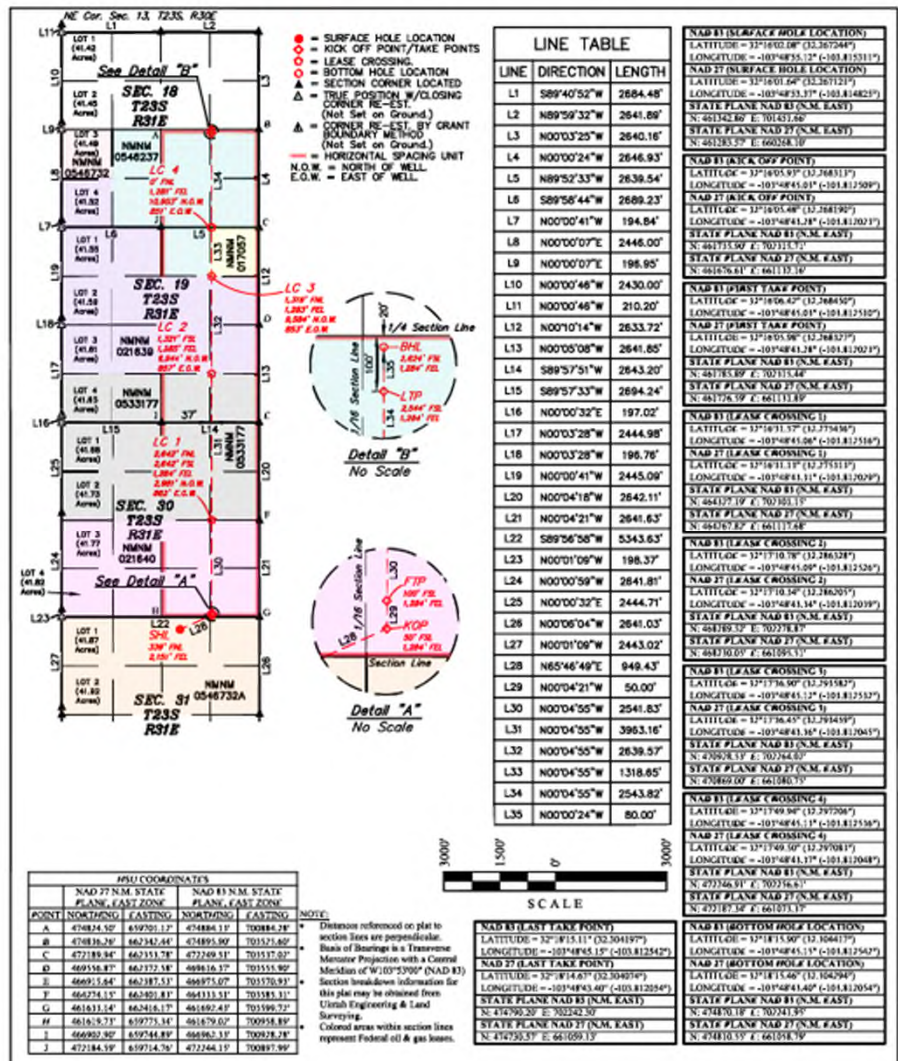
NE Cor. Sec. 13, T23S, R30E

L11 L1 L2

LOT 1 (41.42 Acres)

See Detail "B"

LOT 2 (41.45 Acres)

SEC. 18 T23S R31E

L3

L9

LOT 3 (41.48 Acres)

NMNM 0546237

NMNM 0546732

LOT 4 (41.52 Acres)

LC 4

L34

L4

L7

LOT 1 (41.55 Acres)

L6 L5 L33

NMNM 017057

LOT 2 (41.58 Acres)

SEC. 19 T23S R31E

LC 3

L19

L18

LOT 3 (41.61 Acres)

NMNM 021639

LC 2

L32

L17

LOT 4 (41.63 Acres)

NMNM 0533177

L13

L16

37'

L15 L14

LOT 1 (41.66 Acres)

LC 1

NMNM 0533177

LOT 2 (41.73 Acres)

SEC. 30 T23S R31E

L20

L25

LOT 3 (41.77 Acres)

NMNM 021640

L24

L21

LOT 4 (41.82 Acres)

See Detail "A"

L30

L23

L22 L26

LOT 1 (41.87 Acres)

SHL

L27

LOT 2 (41.92 Acres)

SEC. 31 T23S R31E

NMNM 0546732A

L28

● = SURFACE HOLE LOCATION
◇ = KICK OFF POINT/TAKE POINTS
○ = LEASE CROSSING.
○ = BOTTOM HOLE LOCATION
▲ = SECTION CORNER LOCATED
△ = TRUE POSITION W/CLOSING CORNER RE-EST. (Not Set on Ground.)
△ = CORNER RE-EST. BY GRANT BOUNDARY METHOD (Not Set on Ground.)
— = HORIZONTAL SPACING UNIT
N.O.W. = NORTH OF WELL
E.O.W. = EAST OF WELL

1/4 Section Line

20'

BHL

1/16 Section Line

100'

L35

LTP

Detail "B"
No Scale

1/16 Section Line

FTP

L29

KOP

L28

Section Line

Detail "A"
No Scale

LINE TABLE

| LINE | DIRECTION | LENGTH |
|---|---|---|
| L1 | S89°40'52"W | 2684.48' |
| L2 | N89°59'32"W | 2641.89' |
| L3 | N00°03'25"W | 2640.16' |
| L4 | N00°00'24"W | 2646.93' |
| L5 | N89°52'33"W | 2639.54' |
| L6 | S89°58'44"W | 2689.23' |
| L7 | N00°00'41"W | 194.84' |
| L8 | N00°00'07"E | 2446.00' |
| L9 | N00°00'07"E | 196.95' |
| L10 | N00°00'46"W | 2430.00' |
| L11 | N00°00'46"W | 210.20' |
| L12 | N00°10'14"W | 2633.72' |
| L13 | N00°05'08"W | 2641.85' |
| L14 | S89°57'51"W | 2643.20' |
| L15 | S89°57'33"W | 2694.24' |
| L16 | N00°00'32"E | 197.02' |
| L17 | N00°03'28"W | 2444.98' |
| L18 | N00°03'28"W | 196.76' |
| L19 | N00°00'41"W | 2445.09' |
| L20 | N00°04'18"W | 2642.11' |
| L21 | N00°04'21"W | 2641.63' |
| L22 | S89°56'58"W | 5343.63' |
| L23 | N00°01'09"W | 198.37' |
| L24 | N00°00'59"W | 2641.81' |
| L25 | N00°00'32"E | 2444.71' |
| L26 | N06°06'04"W | 2641.03' |
| L27 | N00°01'09"W | 2443.02' |
| L28 | N65°46'49"E | 949.43' |
| L29 | N00°04'21"W | 50.00' |
| L30 | N00°04'55"W | 2541.83' |
| L31 | N00°04'55"W | 3963.16' |
| L32 | N00°04'55"W | 2639.57' |
| L33 | N00°04'55"W | 1318.65' |
| L34 | N00°04'55"W | 2543.82' |
| L35 | N00°00'24"W | 80.00' |

3000' 1500' 0' 3000'

SCALE

NAD 83 (SURFACE HOLE LOCATION)
LATITUDE = 32°16'02.08" (32.267244°)
LONGITUDE = -103°48'55.12" (-103.815311°)
NAD 27 (SURFACE HOLE LOCATION)
LATITUDE = 32°16'01.64" (32.267121°)
LONGITUDE = -103°48'53.37" (-103.814825°)
STATE PLANE NAD 83 (N.M. EAST)
N: 461342.86' E: 701451.66'
STATE PLANE NAD 27 (N.M. EAST)
N: 461283.57' E: 660268.10'

NAD 83 (KICK OFF POINT)
LATITUDE = 32°16'05.93" (32.268313°)
LONGITUDE = -103°48'45.01" (-103.812509°)
NAD 27 (KICK OFF POINT)
LATITUDE = 32°16'05.48" (32.268190°)
LONGITUDE = -103°48'43.28" (-103.812023°)
STATE PLANE NAD 83 (N.M. EAST)
N: 461735.90' E: 702315.72'
STATE PLANE NAD 27 (N.M. EAST)
N: 461676.61' E: 661132.16'

NAD 83 (FIRST TAKE POINT)
LATITUDE = 32°16'06.42" (32.268450°)
LONGITUDE = -103°48'45.01" (-103.812510°)
NAD 27 (FIRST TAKE POINT)
LATITUDE = 32°16'05.98" (32.268327°)
LONGITUDE = -103°48'43.28" (-103.812023°)
STATE PLANE NAD 83 (N.M. EAST)
N: 461785.89' E: 702315.44'
STATE PLANE NAD 27 (N.M. EAST)
N: 461726.59' E: 661131.89'

NAD 83 (LEASE CROSSING 1)
LATITUDE = 32°16'31.57" (32.275436°)
LONGITUDE = -103°48'45.06" (-103.812516°)
NAD 27 (LEASE CROSSING 1)
LATITUDE = 32°16'31.13" (32.275313°)
LONGITUDE = -103°48'43.31" (-103.812029°)
STATE PLANE NAD 83 (N.M. EAST)
N: 464327.19' E: 702301.15'
STATE PLANE NAD 27 (N.M. EAST)
N: 464267.82' E: 661117.68'

NAD 83 (LEASE CROSSING 2)
LATITUDE = 32°17'10.78" (32.286328°)
LONGITUDE = -103°48'45.09" (-103.812526°)
NAD 27 (LEASE CROSSING 2)
LATITUDE = 32°17'10.34" (32.286205°)
LONGITUDE = -103°48'43.34" (-103.812039°)
STATE PLANE NAD 83 (N.M. EAST)
N: 468289.57' E: 702279.13'
STATE PLANE NAD 27 (N.M. EAST)
N: 468230.05' E: 661095.31'

NAD 83 (LEASE CROSSING 3)
LATITUDE = 32°17'36.90" (32.293582°)
LONGITUDE = -103°48'45.12" (-103.812532°)
NAD 27 (LEASE CROSSING 3)
LATITUDE = 32°17'36.45" (32.293459°)
LONGITUDE = -103°48'43.36" (-103.812045°)
STATE PLANE NAD 83 (N.M. EAST)
N: 470928.55' E: 702764.02'
STATE PLANE NAD 27 (N.M. EAST)
N: 470869.07' E: 661080.75'

NAD 83 (LEASE CROSSING 4)
LATITUDE = 32°17'49.94" (32.297206°)
LONGITUDE = -103°48'45.13" (-103.812536°)
NAD 27 (LEASE CROSSING 4)
LATITUDE = 32°17'49.50" (32.297081°)
LONGITUDE = -103°48'43.37" (-103.812048°)
STATE PLANE NAD 83 (N.M. EAST)
N: 472246.91' E: 702256.61'
STATE PLANE NAD 27 (N.M. EAST)
N: 472187.34' E: 661073.37'

NAD 83 (LAST TAKE POINT)
LATITUDE = 32°18'15.11" (32.304197°)
LONGITUDE = -103°48'45.15" (-103.812542°)
NAD 27 (LAST TAKE POINT)
LATITUDE = 32°18'14.67" (32.304074°)
LONGITUDE = -103°48'43.40" (-103.812054°)
STATE PLANE NAD 83 (N.M. EAST)
N: 474790.29' E: 702242.30'
STATE PLANE NAD 27 (N.M. EAST)
N: 474730.57' E: 661059.13'

NAD 83 (BOTTOM HOLE LOCATION)
LATITUDE = 32°18'15.90" (32.304417°)
LONGITUDE = -103°48'45.15" (-103.812542°)
NAD 27 (BOTTOM HOLE LOCATION)
LATITUDE = 32°18'15.46" (32.304294°)
LONGITUDE = -103°48'43.40" (-103.812054°)
STATE PLANE NAD 83 (N.M. EAST)
N: 474870.18' E: 702241.95'
STATE PLANE NAD 27 (N.M. EAST)
N: 474810.55' E: 661058.79'

HSU COORDINATES

| POINT | NAD 27 N.M. STATE PLANE, EAST ZONE NORTHING | EASTING | NAD 83 N.M. STATE PLANE, EAST ZONE NORTHING | EASTING |
|---|---|---|---|---|
| A | 474824.50' | 659701.17' | 474884.11' | 700884.28' |
| B | 474836.26' | 662342.44' | 474895.90' | 703525.60' |
| C | 472189.94' | 662353.78' | 472249.51' | 703537.03' |
| D | 469556.87' | 662372.58' | 469616.37' | 703555.90' |
| E | 466915.64' | 662387.53' | 466975.07' | 703570.93' |
| F | 464274.15' | 662401.83' | 464333.51' | 703585.31' |
| G | 461633.14' | 662416.17' | 461692.43' | 703599.72' |
| H | 461619.73' | 659775.34' | 461679.03' | 700958.89' |
| I | 466902.90' | 659744.89' | 466962.33' | 700928.28' |
| J | 472184.59' | 659714.76' | 472244.15' | 700897.99' |

NOTE:
• Distances referenced on plat to section lines are perpendicular.
• Basis of Bearings is a Transverse Mercator Projection with a Central Meridian of W103°53'00" (NAD 83)
• Section breakdown information for this plat may be obtained from Uintah Engineering & Land Surveying.
• Colored areas within section lines represent Federal oil & gas leases.